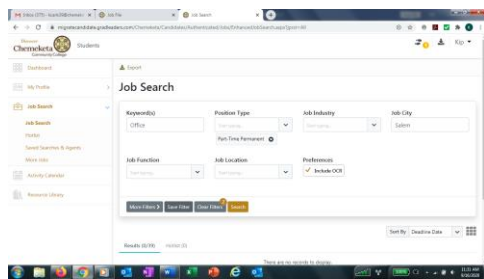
M Inbox (77) - kcarr@chemeket × Job Fair × Job Search × +

chemeketa.gradleaders.com/Chemeketa/Candidates/Authenticated/Jobs/Enhanced/JobSearch.aspx?pcont=44

Chemeketa Community College Students

Kip

Dashboard

My Profile

Job Search

Job Search

Profile

Saved Searches & Agents

More Jobs

Activity Calendar

Resource Library

Export

Job Search

Keyword(s)
Office

Position Type
Start typing...
Part-Time Permanent

Job Industry
Start typing...

Job City
Salem

Job Function
Start typing...

Job Location
Start typing...

Preferences
Include OCR

More Filters | Save Filter | Clear Filters | Search

Sort By Deadline Date

Results (0/79) Hidden (0)

There are no records to display.

11:11 AM
8/20/2020